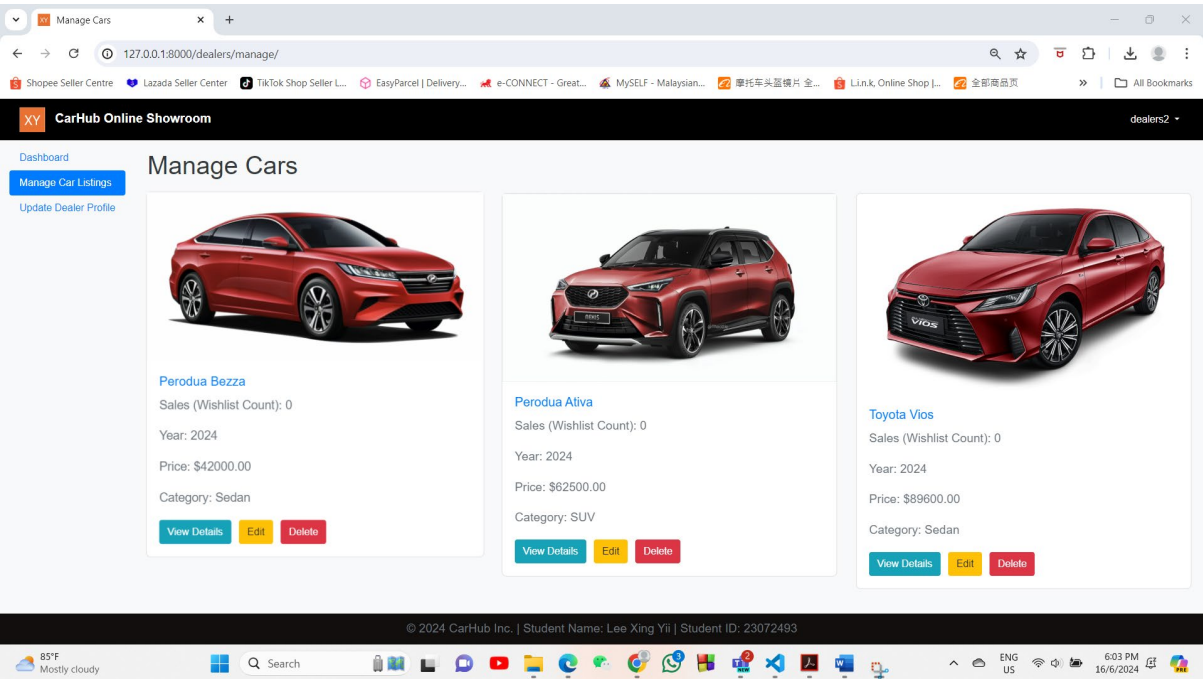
XY Manage Cars ×
+
127.0.0.1:8000/dealers/manage/
Shopee Seller Centre | Lazada Seller Center | TikTok Shop Seller L... | EasyParcel | Delivery... | e-CONNECT - Great... | MySELF - Malaysian... | 摩托车头盔镜片 全... | L.i.n.k, Online Shop |... | 全部商品页 | » | All Bookmarks

XY CarHub Online Showroom
dealers2

Dashboard
Manage Car Listings
Update Dealer Profile

Manage Cars

Perodua Bezza
Sales (Wishlist Count): 0
Year: 2024
Price: $42000.00
Category: Sedan
View Details Edit Delete

Perodua Ativa
Sales (Wishlist Count): 0
Year: 2024
Price: $62500.00
Category: SUV
View Details Edit Delete

Toyota Vios
Sales (Wishlist Count): 0
Year: 2024
Price: $89600.00
Category: Sedan
View Details Edit Delete

© 2024 CarHub Inc. | Student Name: Lee Xing Yii | Student ID: 23072493

85°F
Mostly cloudy
Search
ENG
US
6:03 PM
16/6/2024